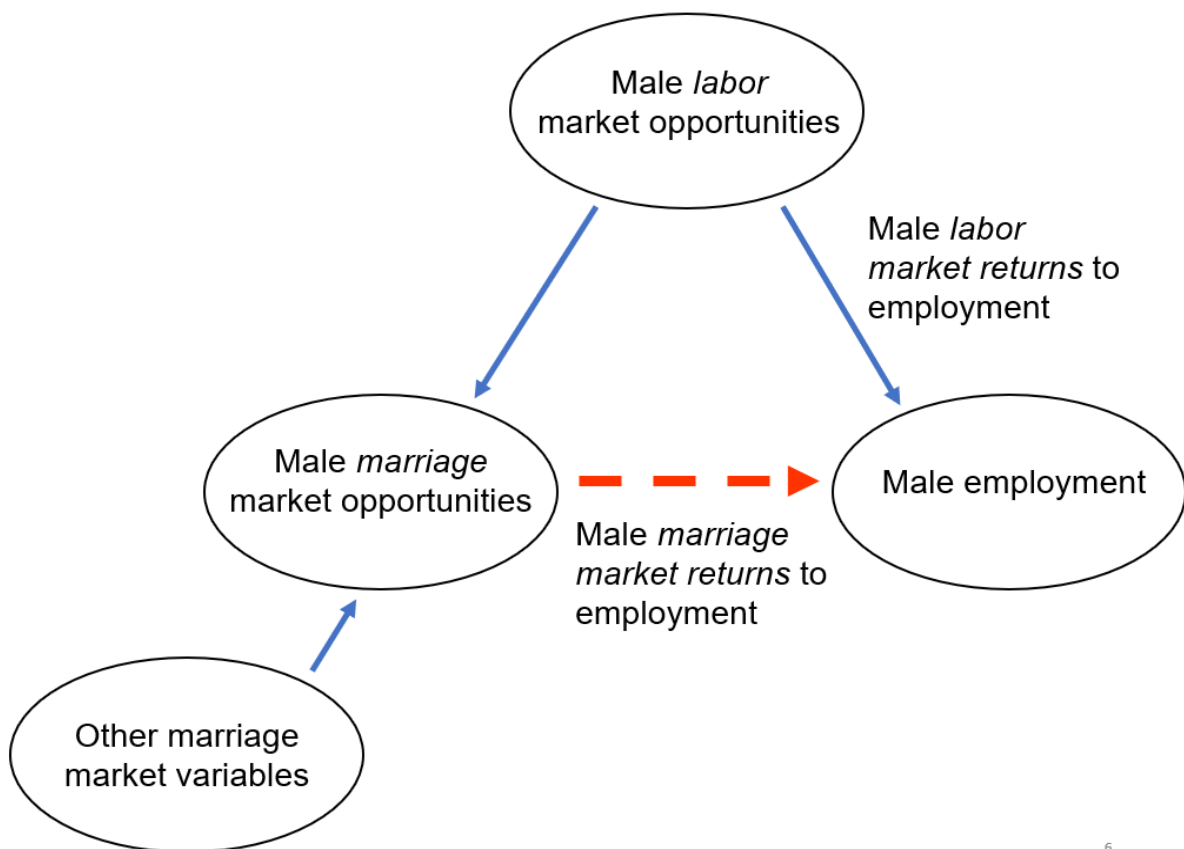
Male labor market opportunities

Male labor market returns to employment

Male marriage market opportunities

Male employment

Male marriage market returns to employment

Other marriage market variables

6